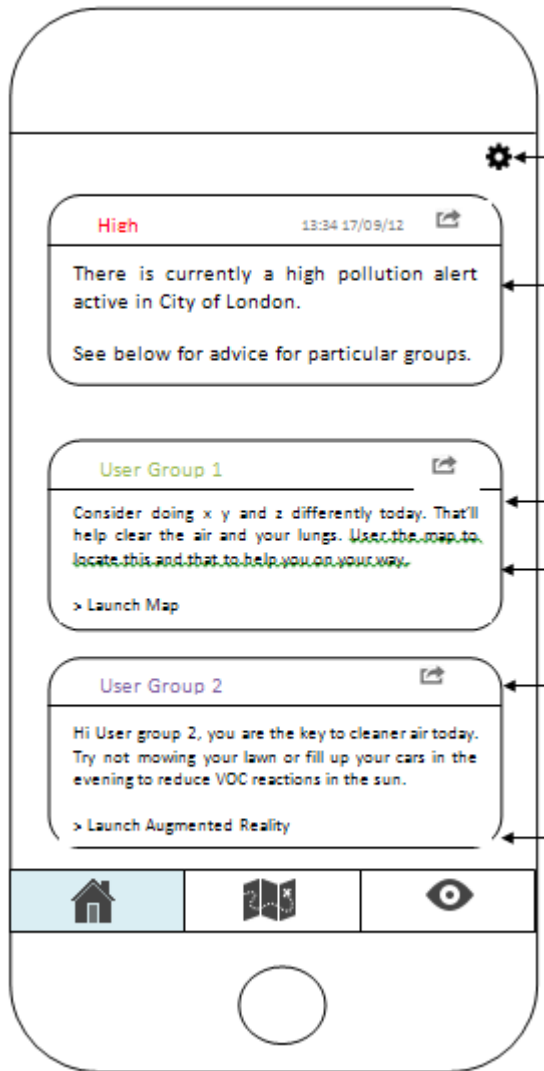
High 13:34 17/09/12

There is currently a high pollution alert active in City of London.

See below for advice for particular groups.

User Group 1

Consider doing x y and z differently today. That'll help clear the air and your lungs. User the map to locate this and that to help you on your way.

> Launch Map

User Group 2

Hi User group 2, you are the key to cleaner air today. Try not mowing your lawn or fill up your cars in the evening to reduce VOC reactions in the sun.

> Launch Augmented Reality